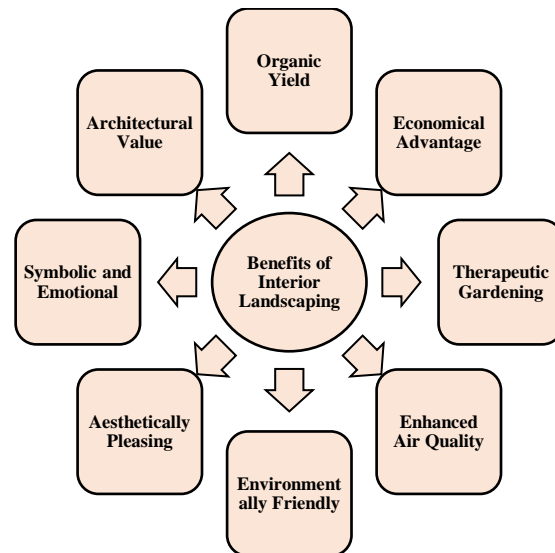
Benefits of Interior Landscaping

Organic Yield

Economical Advantage

Therapeutic Gardening

Enhanced Air Quality

Environmentally Friendly

Aesthetically Pleasing

Symbolic and Emotional

Architectural Value